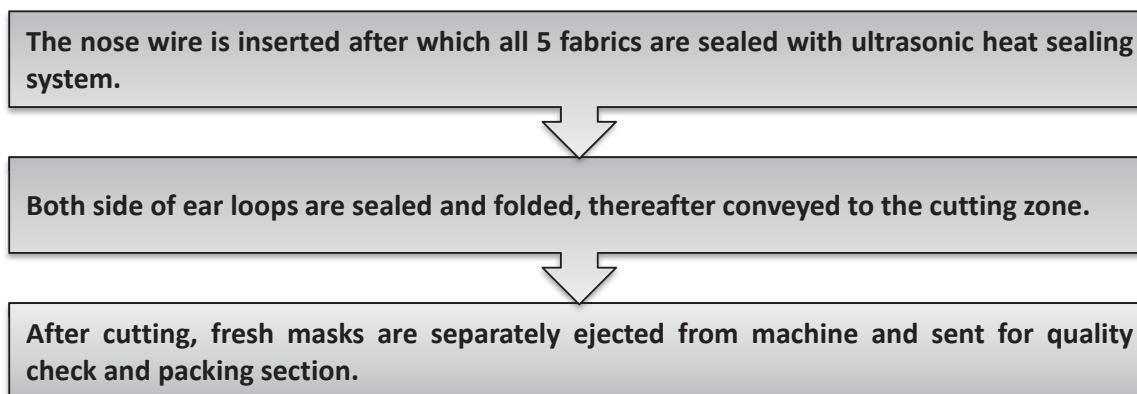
The nose wire is inserted after which all 5 fabrics are sealed with ultrasonic heat sealing system.

Both side of ear loops are sealed and folded, thereafter conveyed to the cutting zone.

After cutting, fresh masks are separately ejected from machine and sent for quality check and packing section.